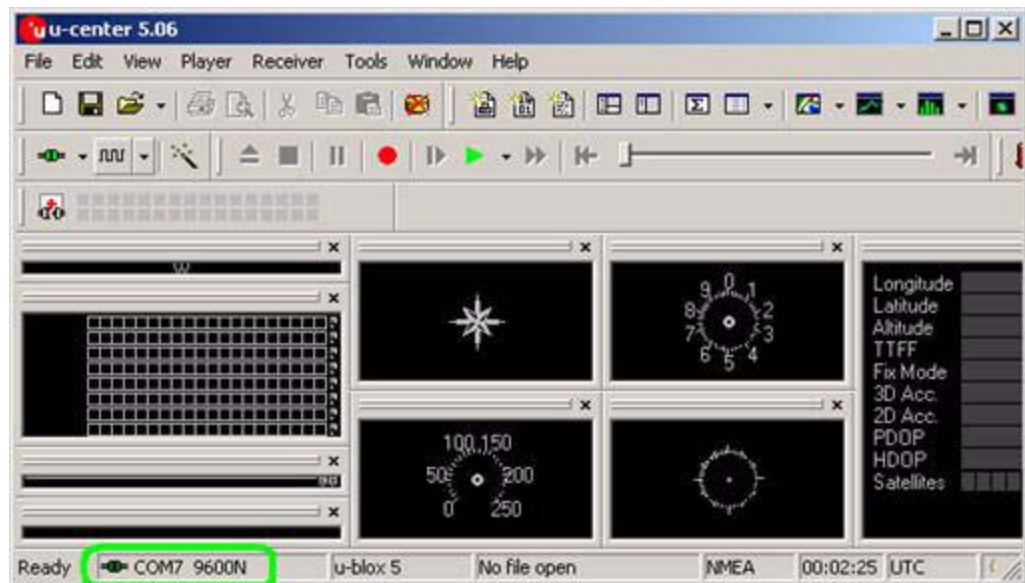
u-center 5.06

File Edit View Player Receiver Tools Window Help

W

0 1 2 3 4 5 6 7 8 9

100 150
50 200
0 250

Longitude
Latitude
Altitude
TTFF
Fix Mode
3D Acc.
2D Acc.
PDOP
HDOP
Satellites

Ready | COM7 9600N | u-blox 5 | No file open | NMEA | 00:02:25 UTC